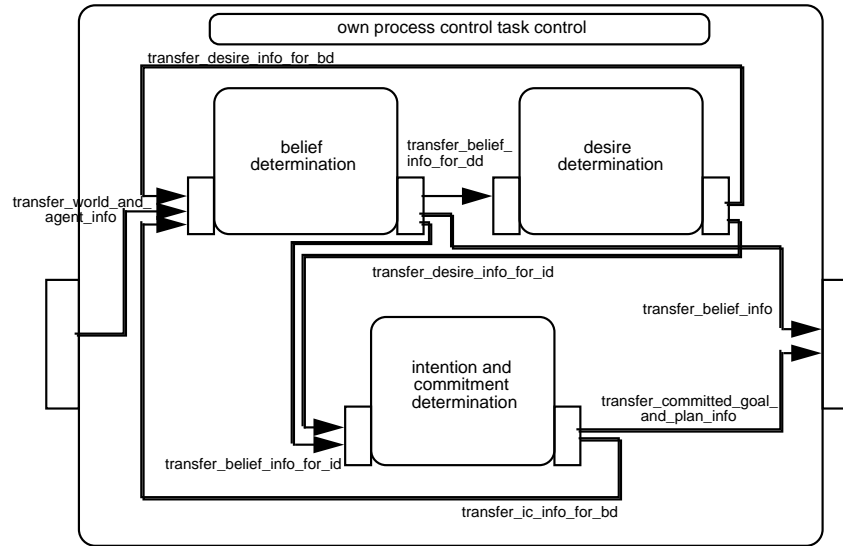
own process control task control

transfer_desire_info_for_bd

belief determination

transfer_belief_info_for_dd

desire determination

transfer_world_and_agent_info

transfer_desire_info_for_id

transfer_belief_info

intention and commitment determination

transfer_committed_goal_and_plan_info

transfer_belief_info_for_id

transfer_ic_info_for_bd